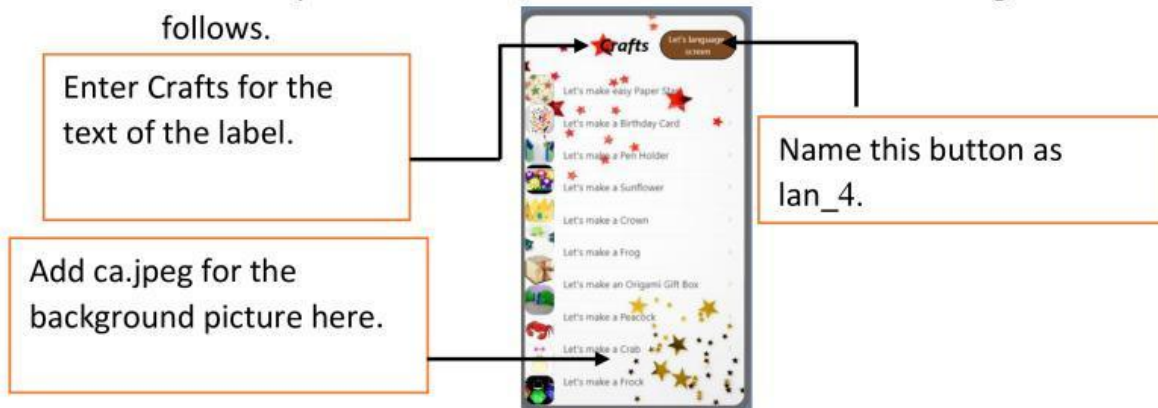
follows.

Enter Crafts for the text of the label.

Crafts

Let's language screen

Let's make easy Paper Star

Let's make a Birthday Card

Let's make a Pen Holder

Let's make a Sunflower

Let's make a Crown

Let's make a Frog

Let's make an Origami Gift Box

Let's make a Peacock

Let's make a Crab

Let's make a Frock

Name this button as lan_4.

Add ca.jpeg for the background picture here.